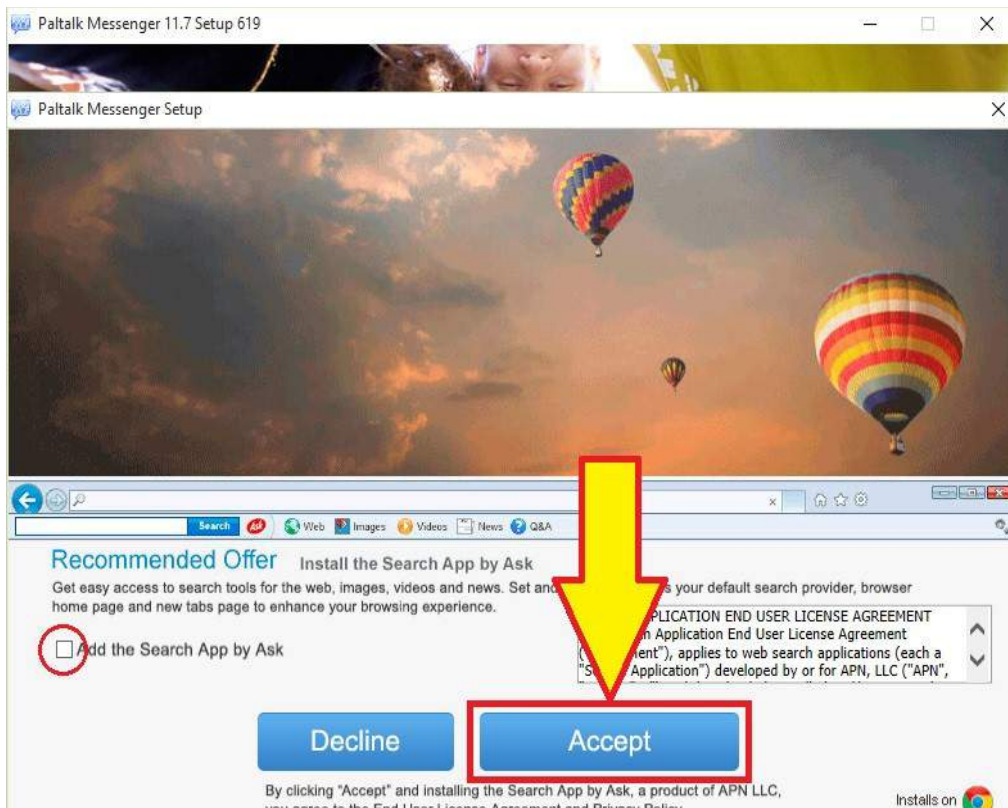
Paltalk Messenger 11.7 Setup 619

Paltalk Messenger Setup

Search Web Images Videos News Q&A

Recommended Offer Install the Search App by Ask

Get easy access to search tools for the web, images, videos and news. Set and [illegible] your default search provider, browser home page and new tabs page to enhance your browsing experience.

Add the Search App by Ask

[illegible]PLICATION END USER LICENSE AGREEMENT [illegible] Application End User License Agreement ([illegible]ent"), applies to web search applications (each a "S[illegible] Application") developed by or for APN, LLC ("APN",

Decline

Accept

By clicking "Accept" and installing the Search App by Ask, a product of APN LLC, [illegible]

Installs on